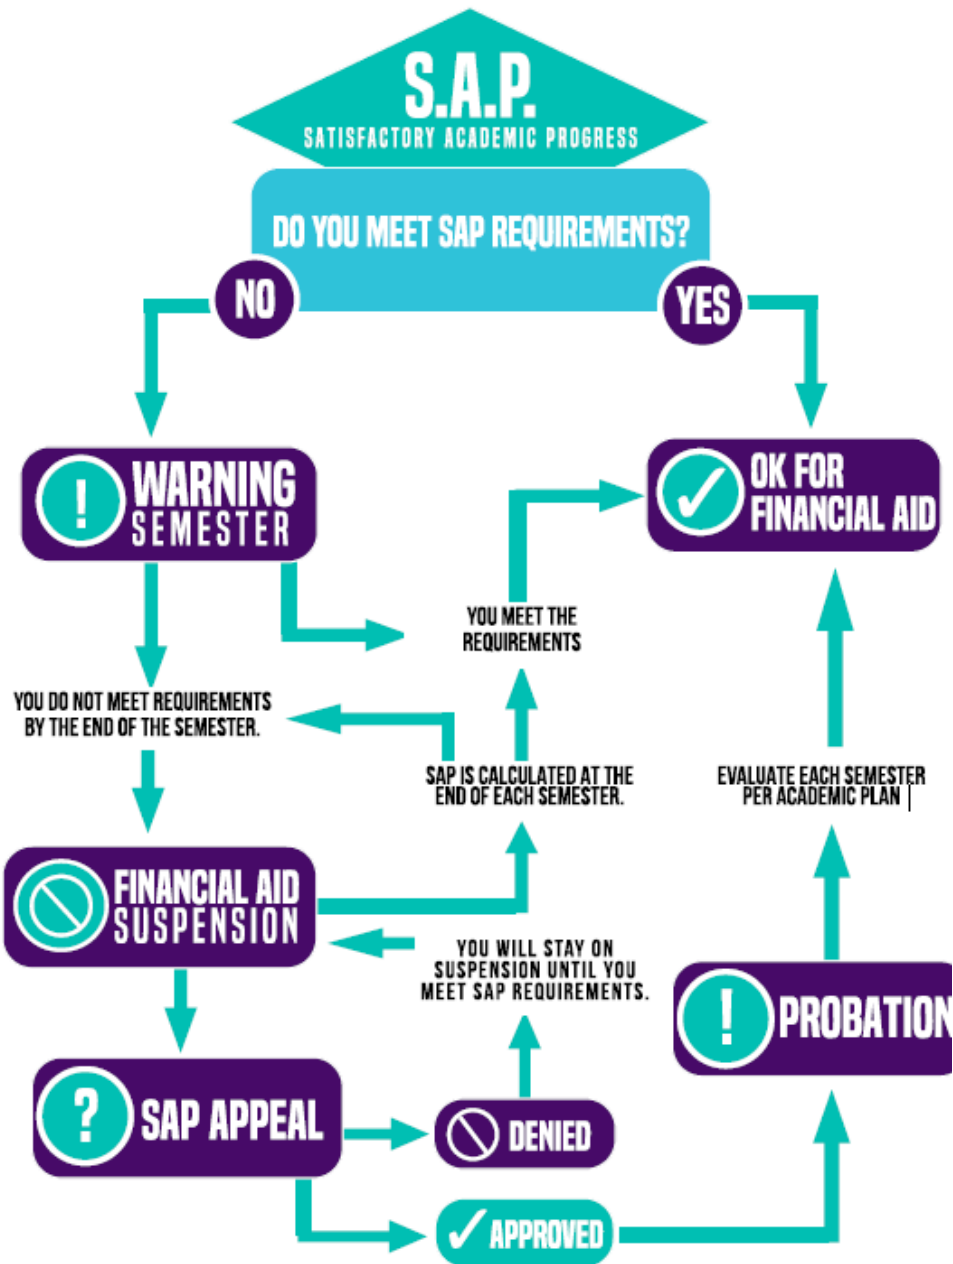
S.A.P.
SATISFACTORY ACADEMIC PROGRESS

DO YOU MEET SAP REQUIREMENTS?

NO

YES

WARNING SEMESTER

OK FOR FINANCIAL AID

YOU MEET THE REQUIREMENTS

YOU DO NOT MEET REQUIREMENTS BY THE END OF THE SEMESTER.

SAP IS CALCULATED AT THE END OF EACH SEMESTER.

EVALUATE EACH SEMESTER PER ACADEMIC PLAN

FINANCIAL AID SUSPENSION

YOU WILL STAY ON SUSPENSION UNTIL YOU MEET SAP REQUIREMENTS.

PROBATION

SAP APPEAL

DENIED

APPROVED